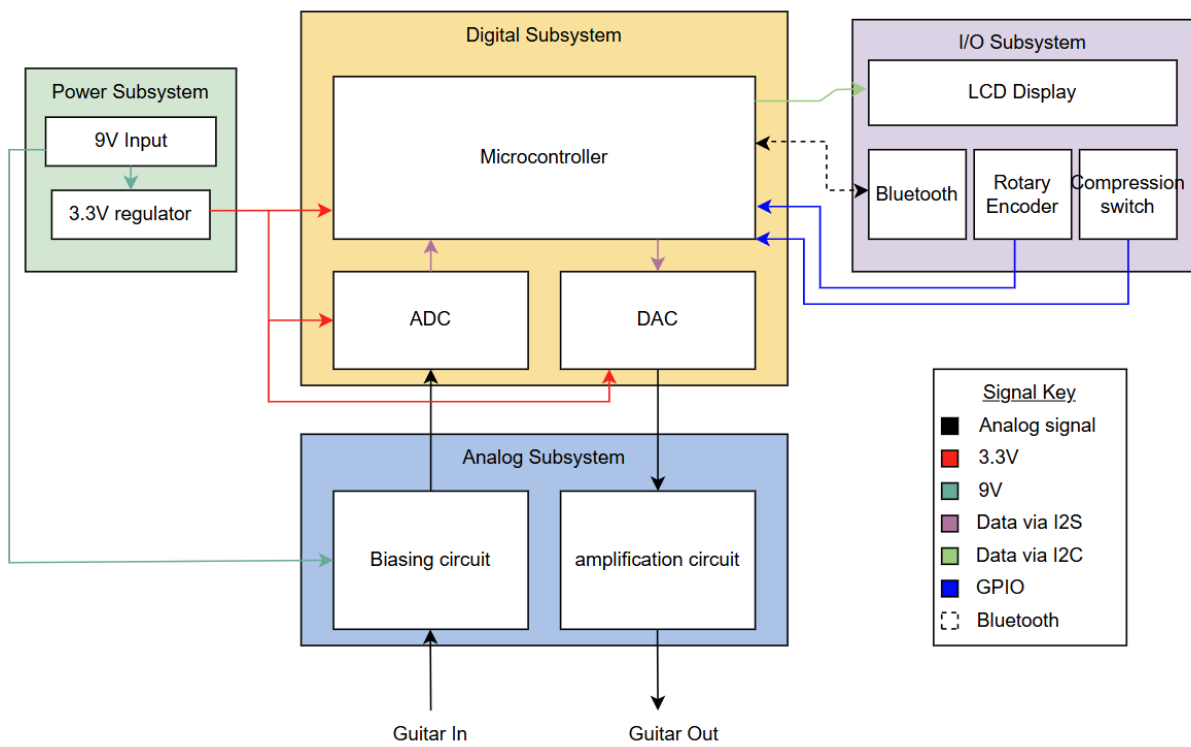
Power Subsystem

9V Input

3.3V regulator

Digital Subsystem

Microcontroller

ADC

DAC

I/O Subsystem

LCD Display

Bluetooth

Rotary Encoder

Compression switch

Signal Key

Analog signal

3.3V

9V

Data via I2S

Data via I2C

GPIO

Bluetooth

Analog Subsystem

Biasing circuit

amplification circuit

Guitar In

Guitar Out